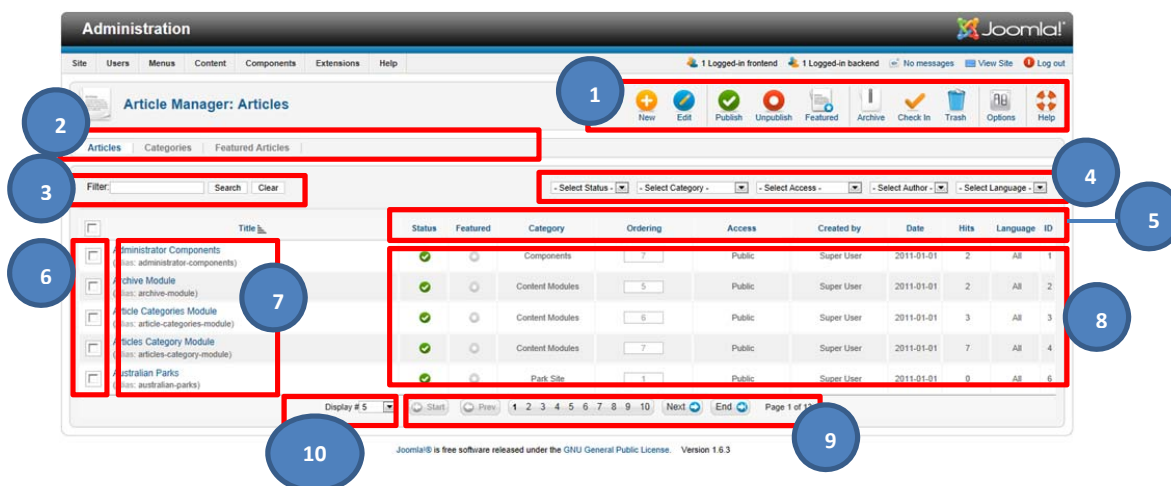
Administration

Joomla!

Site Users Menus Content Components Extensions Help

1 Logged-in frontend 1 Logged-in backend No messages View Site Log out

Article Manager: Articles

1

New Edit Publish Unpublish Featured Archive Check In Trash Options Help

2

Articles Categories Featured Articles

3

Filter: Search Clear

4

- Select Status - - Select Category - - Select Access - - Select Author - - Select Language -

5

| | Title | Status | Featured | Category | Ordering | Access | Created by | Date | Hits | Language | ID |
|---|---|---|---|---|---|---|---|---|---|---|---|
| | Administrator Components (Alias: administrator-components) | | | Components | 7 | Public | Super User | 2011-01-01 | 2 | All | 1 |
| | Archive Module (Alias: archive-module) | | | Content Modules | 5 | Public | Super User | 2011-01-01 | 2 | All | 2 |
| | Article Categories Module (Alias: article-categories-module) | | | Content Modules | 6 | Public | Super User | 2011-01-01 | 3 | All | 3 |
| | Articles Category Module (Alias: articles-category-module) | | | Content Modules | 7 | Public | Super User | 2011-01-01 | 7 | All | 4 |
| | Australian Parks (Alias: australian-parks) | | | Park Site | 1 | Public | Super User | 2011-01-01 | 0 | All | 6 |

6

7

8

Display # 5

Start Prev 1 2 3 4 5 6 7 8 9 10 Next End Page 1 of 1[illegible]

9

10

Joomla!® is free software released under the GNU General Public License. Version 1.6.3